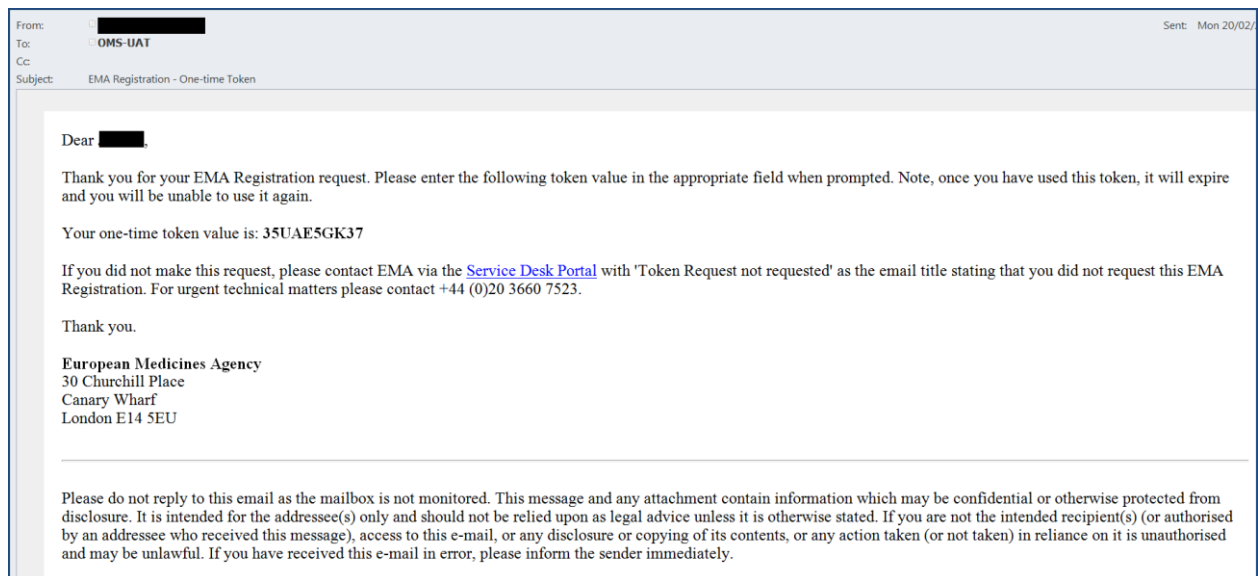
From:
To: OMS-UAT
Cc:
Subject: EMA Registration - One-time Token

Sent: Mon 20/02/

Dear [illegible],

Thank you for your EMA Registration request. Please enter the following token value in the appropriate field when prompted. Note, once you have used this token, it will expire and you will be unable to use it again.

Your one-time token value is: 35UAE5GK37

If you did not make this request, please contact EMA via the Service Desk Portal with 'Token Request not requested' as the email title stating that you did not request this EMA Registration. For urgent technical matters please contact +44 (0)20 3660 7523.

Thank you.

European Medicines Agency
30 Churchill Place
Canary Wharf
London E14 5EU

Please do not reply to this email as the mailbox is not monitored. This message and any attachment contain information which may be confidential or otherwise protected from disclosure. It is intended for the addressee(s) only and should not be relied upon as legal advice unless it is otherwise stated. If you are not the intended recipient(s) (or authorised by an addressee who received this message), access to this e-mail, or any disclosure or copying of its contents, or any action taken (or not taken) in reliance on it is unauthorised and may be unlawful. If you have received this e-mail in error, please inform the sender immediately.